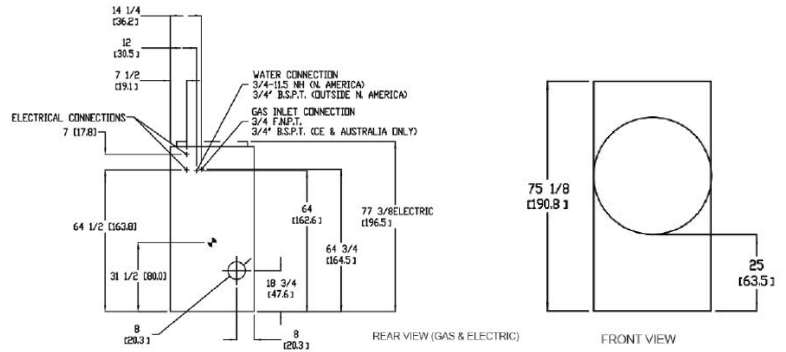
14 1/4
[36.2]

12
[30.5]

7 1/2
[19.1]

WATER CONNECTION
3/4-11.5 NH (N. AMERICA)
3/4" B.S.P.T. (OUTSIDE N. AMERICA)

GAS INLET CONNECTION
3/4 F.N.P.T.
3/4" B.S.P.T. (CE & AUSTRALIA ONLY)

ELECTRICAL CONNECTIONS
7 [17.8]

64
[162.6]

77 3/8ELECTRIC
[196.5]

64 1/2 [163.8]

64 3/4
[164.5]

31 1/2 [80.0]

18 3/4
[47.6]

8
[20.3]

8
[20.3]

REAR VIEW (GAS & ELECTRIC)

75 1/8
[190.8]

25
[63.5]

FRONT VIEW